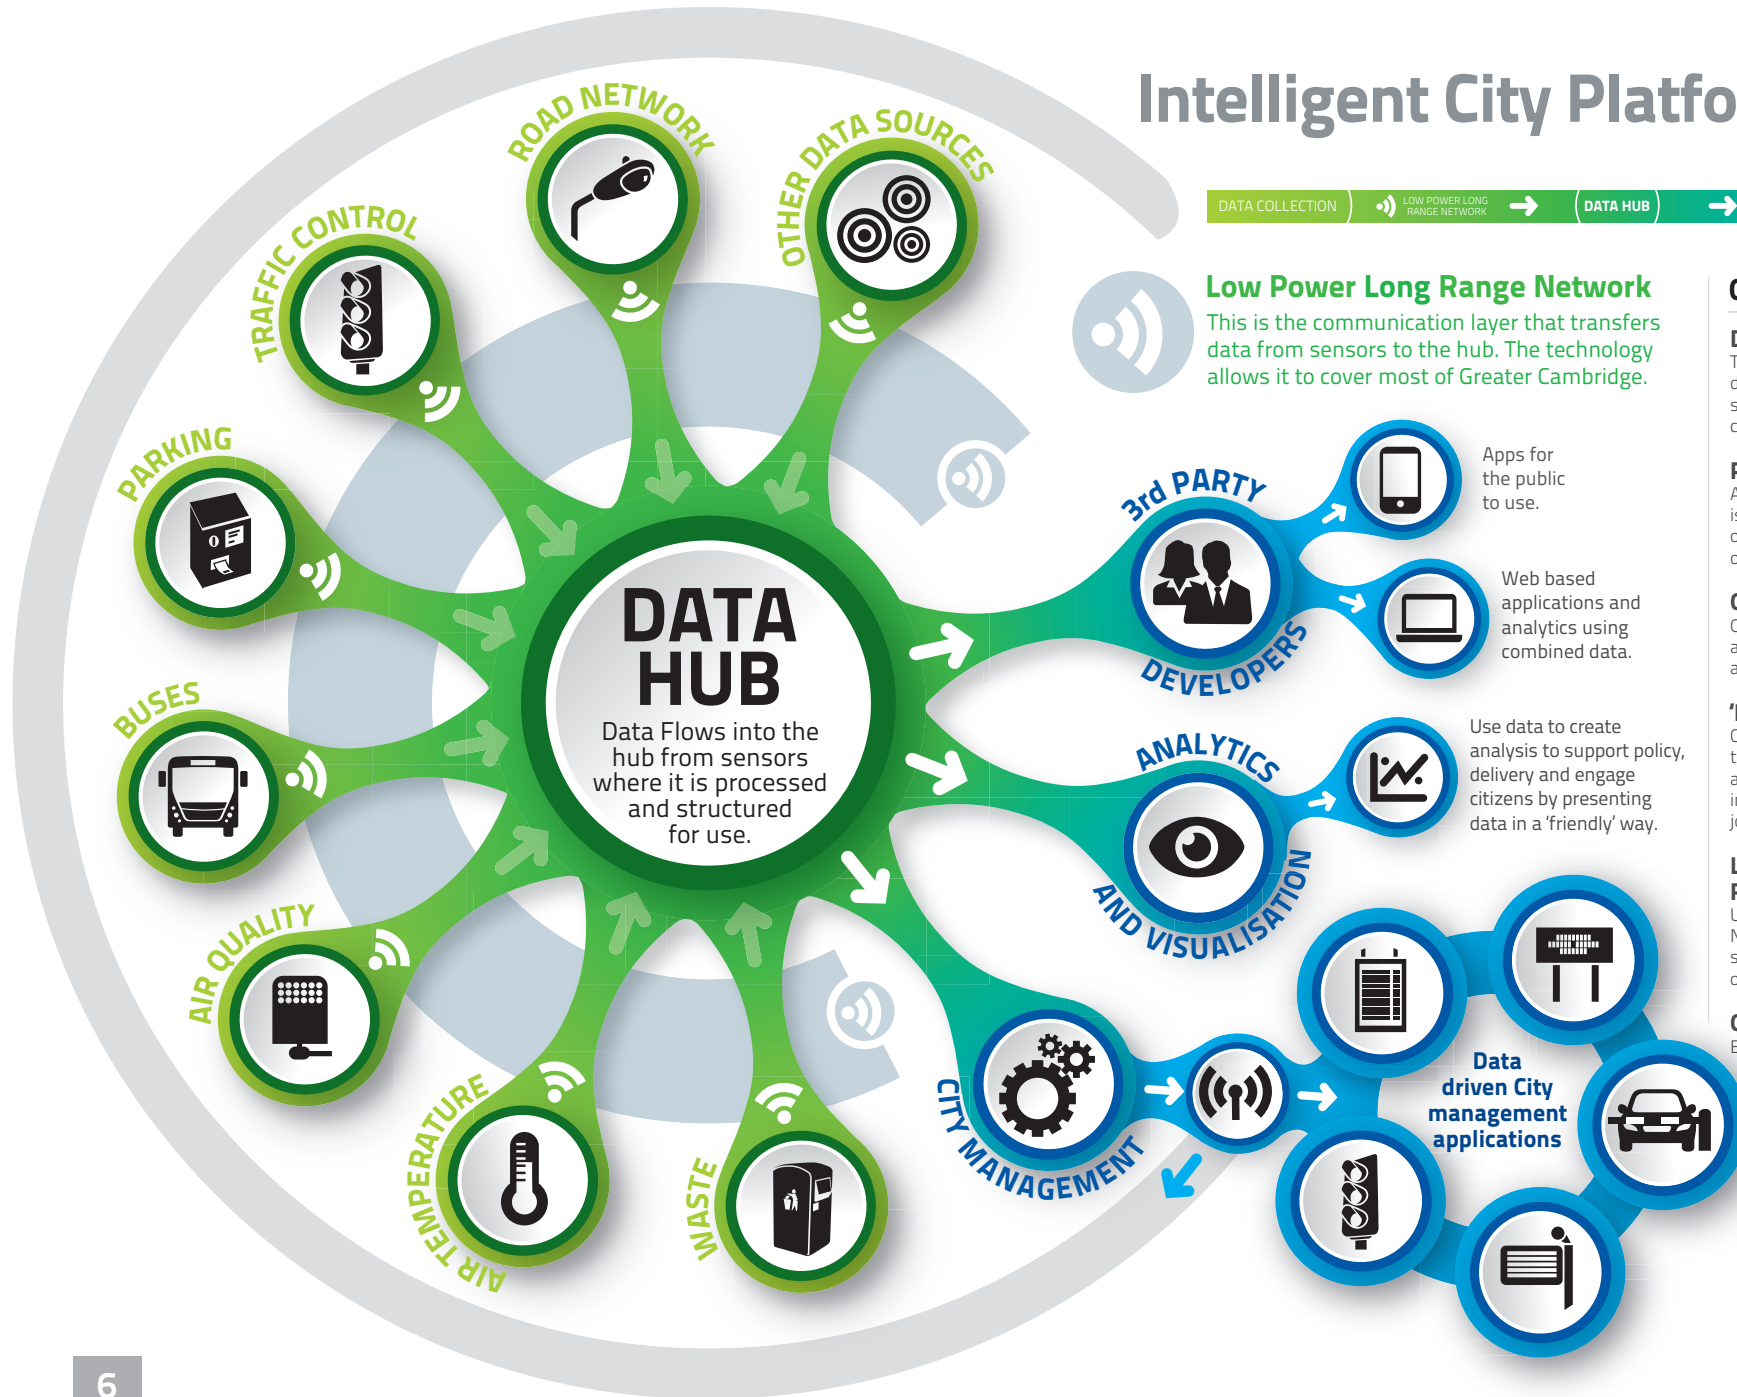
Intelligent City Platfo

DATA COLLECTION | LOW POWER LONG RANGE NETWORK | DATA HUB

Low Power Long Range Network

This is the communication layer that transfers data from sensors to the hub. The technology allows it to cover most of Greater Cambridge.

ROAD NETWORK

OTHER DATA SOURCES

TRAFFIC CONTROL

PARKING

BUSES

AIR QUALITY

AIR TEMPERATURE

WASTE

DATA HUB

Data Flows into the hub from sensors where it is processed and structured for use.

3rd PARTY DEVELOPERS

Apps for the public to use.

Web based applications and analytics using combined data.

ANALYTICS AND VISUALISATION

Use data to create analysis to support policy, delivery and engage citizens by presenting data in a 'friendly' way.

CITY MANAGEMENT

Data driven City management applications

6